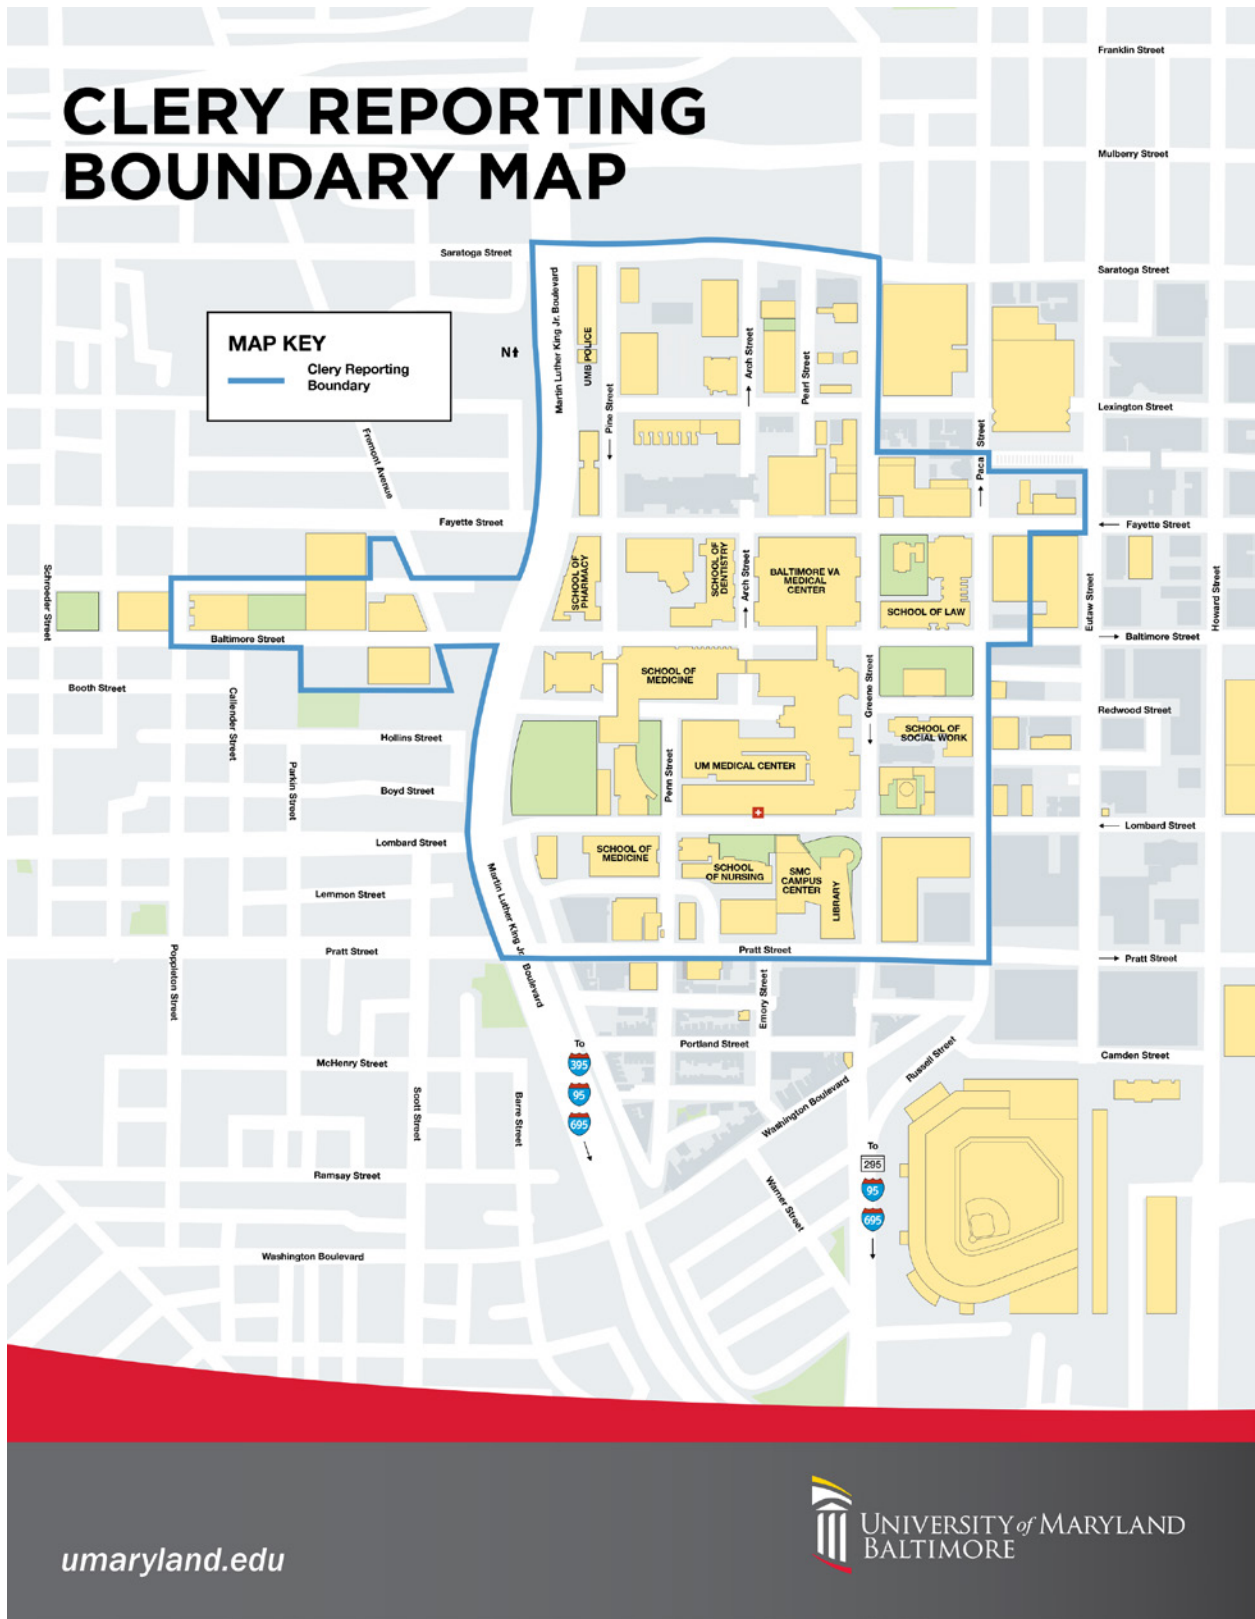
CLERY REPORTING BOUNDARY MAP

MAP KEY
Clery Reporting Boundary

Franklin Street
Mulberry Street
Saratoga Street
Saratoga Street
Lexington Street
Fayette Street
Fayette Street
Baltimore Street
Baltimore Street
Redwood Street
Lombard Street
Pratt Street
Camden Street
N
Martin Luther King Jr. Boulevard
UMB POLICE
Pine Street
Arch Street
Pearl Street
Paca Street
Fremont Avenue
Schroeder Street
Booth Street
Callender Street
Parkin Street
Hollins Street
Boyd Street
Lombard Street
Lemmon Street
Pratt Street
Poppleton Street
McHenry Street
Scott Street
Barre Street
Ramsay Street
Washington Boulevard
SCHOOL OF PHARMACY
SCHOOL OF DENTISTRY
Arch Street
BALTIMORE VA MEDICAL CENTER
SCHOOL OF LAW
Eutaw Street
Howard Street
SCHOOL OF MEDICINE
Greene Street
SCHOOL OF SOCIAL WORK
Penn Street
UM MEDICAL CENTER
SCHOOL OF MEDICINE
SCHOOL OF NURSING
SMC CAMPUS CENTER
LIBRARY
Pratt Street
Martin Luther King Jr. Boulevard
Emory Street
Portland Street
To
395
95
695
Washington Boulevard
Russell Street
Warner Street
To
295
95
695

umaryland.edu

UNIVERSITY of MARYLAND BALTIMORE